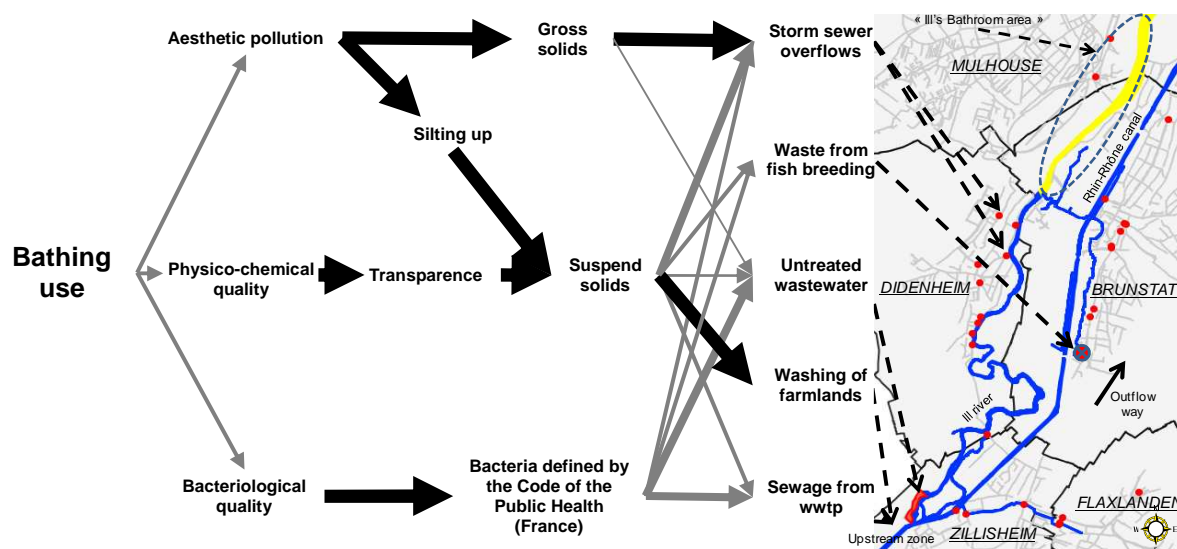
Bathing use

Aesthetic pollution

Physico-chemical quality

Bacteriological quality

Gross solids

Silting up

Transparence

Suspend solids

Bacteria defined by the Code of the Public Health (France)

Storm sewer overflows

Waste from fish breeding

Untreated wastewater

Washing of farmlands

Sewage from wwtp

« Ill's Bathroom area »

MULHOUSE

Rhin-Rhône canal

DIDENHEIM

BRUNSTAT

Outflow way

Ill river

FLAXLANDEN

ZILLISHEIM

Upstream zone